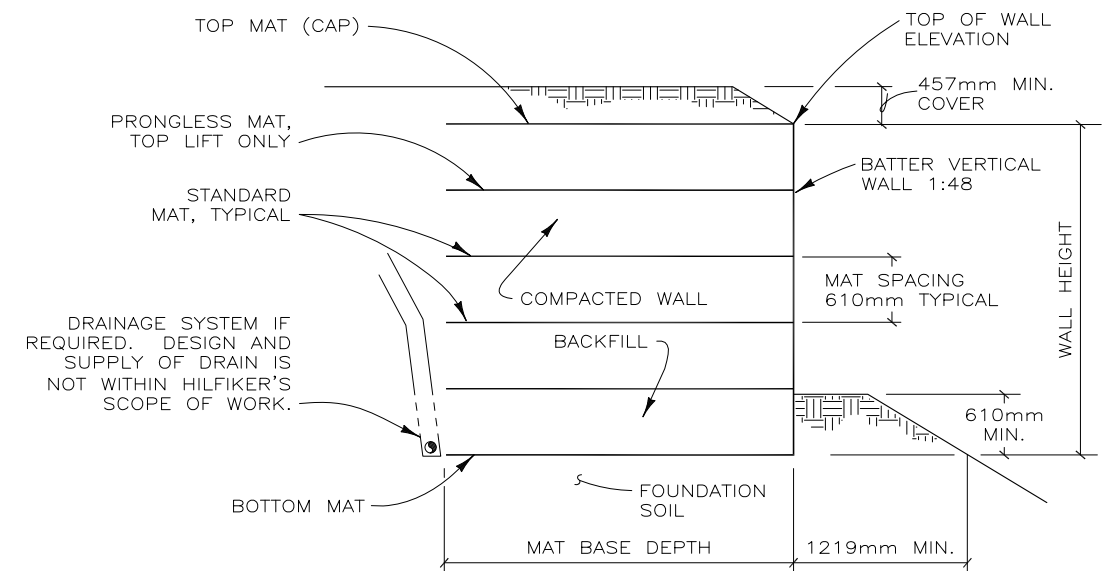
TOP MAT (CAP)

TOP OF WALL ELEVATION

457mm MIN. COVER

PRONGLESS MAT, TOP LIFT ONLY

BATTER VERTICAL WALL 1:48

STANDARD MAT, TYPICAL

WALL HEIGHT

MAT SPACING 610mm TYPICAL

COMPACTED WALL

DRAINAGE SYSTEM IF REQUIRED. DESIGN AND SUPPLY OF DRAIN IS NOT WITHIN HILFIKER'S SCOPE OF WORK.

BACKFILL

610mm MIN.

BOTTOM MAT

FOUNDATION SOIL

MAT BASE DEPTH

1219mm MIN.